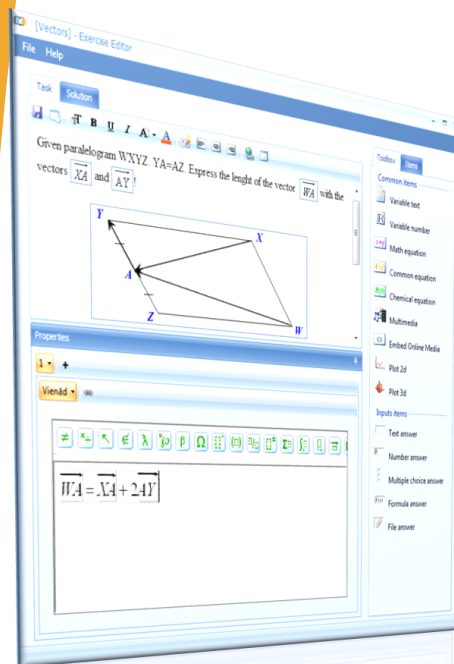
[Vectors] - Exercise Editor

File Help

Task Solution

Given paralelogram WXYZ. YA=AZ. Express the lenght of the vector $\overrightarrow{WA}$ with the vectors $\overrightarrow{XA}$ and $\overrightarrow{AY}$!

Y

X

A

Z

W

Properties

1 +

Vienād

$\overrightarrow{WA} = \overrightarrow{XA} + 2\overrightarrow{AY}$

Toolbox Items

Common items

Variable text

Variable number

Math equation

Common equation

Chemical equation

Multimedia

Embed Online Media

Plot 2d

Plot 3d

Inputs items

Text answer

Number answer

Multiple choice answer

Formula answer

File answer